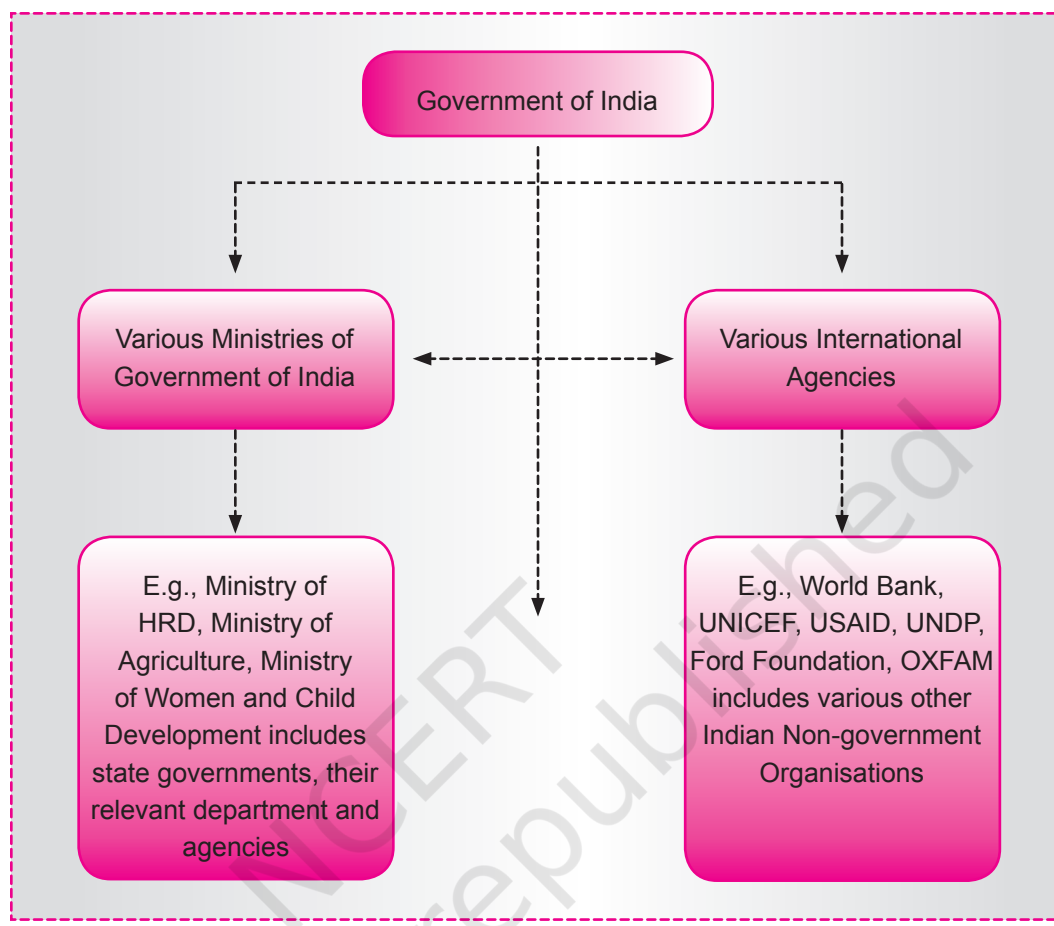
Government of India

Various Ministries of Government of India

Various International Agencies

E.g., Ministry of HRD, Ministry of Agriculture, Ministry of Women and Child Development includes state governments, their relevant department and agencies

E.g., World Bank, UNICEF, USAID, UNDP, Ford Foundation, OXFAM includes various other Indian Non-government Organisations

NCERT
not to be republished